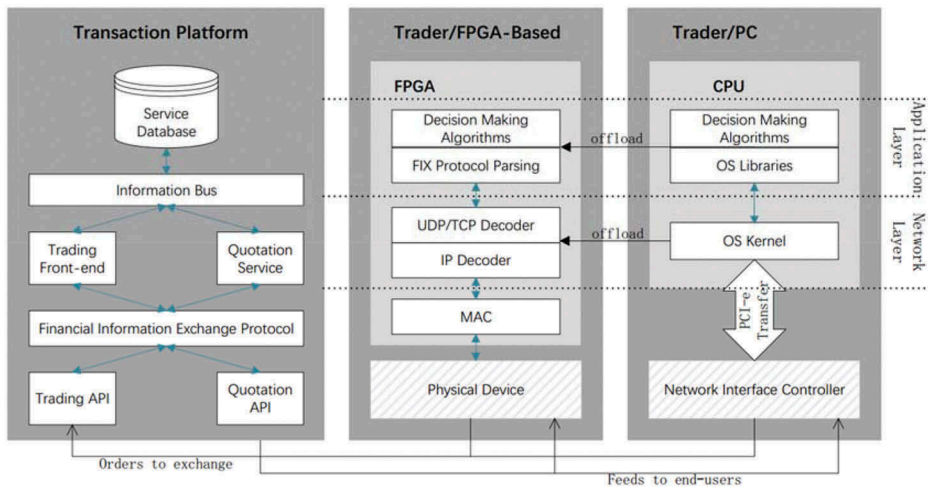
Transaction Platform

Service Database

Information Bus

Trading Front-end

Quotation Service

Financial Information Exchange Protocol

Trading API

Quotation API

Trader/FPGA-Based

FPGA

Decision Making Algorithms

FIX Protocol Parsing

UDP/TCP Decoder

IP Decoder

MAC

Physical Device

Trader/PC

CPU

Decision Making Algorithms

OS Libraries

OS Kernel

PCI-e Transfer

Network Interface Controller

offload

offload

Application Layer

Network Layer

Orders to exchange

Feeds to end-users